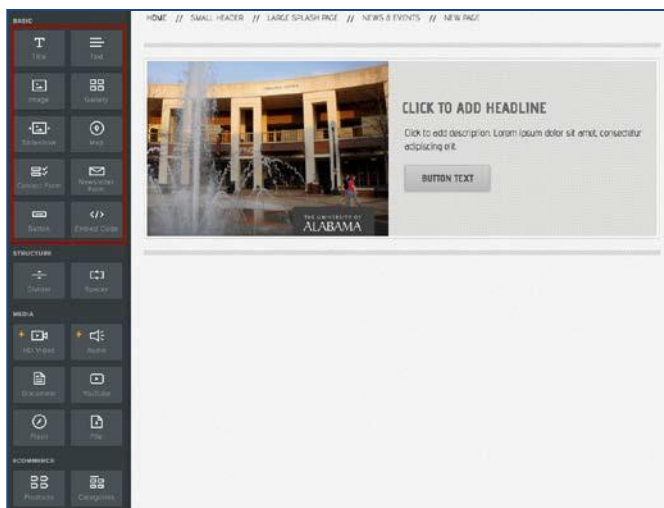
BASIC

Title
Text
Image
Gallery
Slideshow
Map
Contact Form
Newsletter Form
Button
Embed Code

STRUCTURE

Divider
Spacer

MEDIA

HD Video
Audio
Document
YouTube
Flash
File

ECOMMERCE

Products
Categories

HOME // SMALL HEADER // LARGE SPLASH PAGE // NEWS & EVENTS // NEW PAGE

THE UNIVERSITY OF ALABAMA

CLICK TO ADD HEADLINE

Click to add description. Lorem ipsum dolor sit amet, consectetur adipiscing elit.

BUTTON TEXT